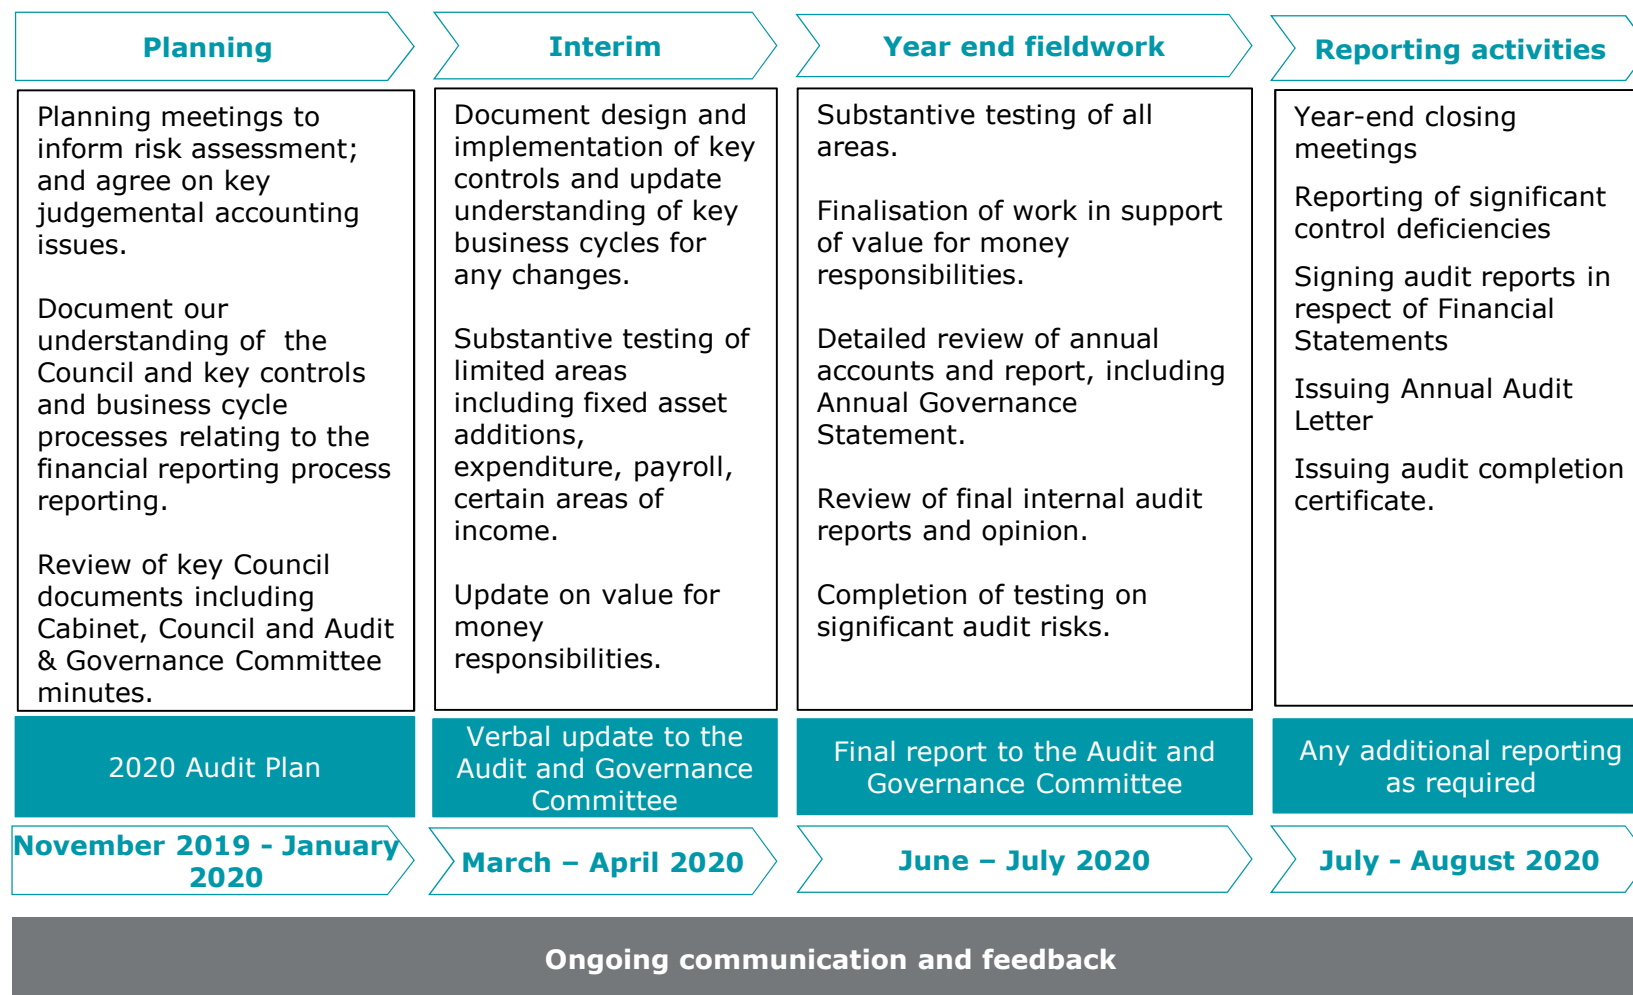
Planning

Planning meetings to inform risk assessment; and agree on key judgemental accounting issues.

Document our understanding of the Council and key controls and business cycle processes relating to the financial reporting process reporting.

Review of key Council documents including Cabinet, Council and Audit & Governance Committee minutes.

2020 Audit Plan

November 2019 - January 2020

Interim

Document design and implementation of key controls and update understanding of key business cycles for any changes.

Substantive testing of limited areas including fixed asset additions, expenditure, payroll, certain areas of income.

Update on value for money responsibilities.

Verbal update to the Audit and Governance Committee

March – April 2020

Year end fieldwork

Substantive testing of all areas.

Finalisation of work in support of value for money responsibilities.

Detailed review of annual accounts and report, including Annual Governance Statement.

Review of final internal audit reports and opinion.

Completion of testing on significant audit risks.

Final report to the Audit and Governance Committee

June – July 2020

Reporting activities

Year-end closing meetings

Reporting of significant control deficiencies

Signing audit reports in respect of Financial Statements

Issuing Annual Audit Letter

Issuing audit completion certificate.

Any additional reporting as required

July - August 2020

Ongoing communication and feedback